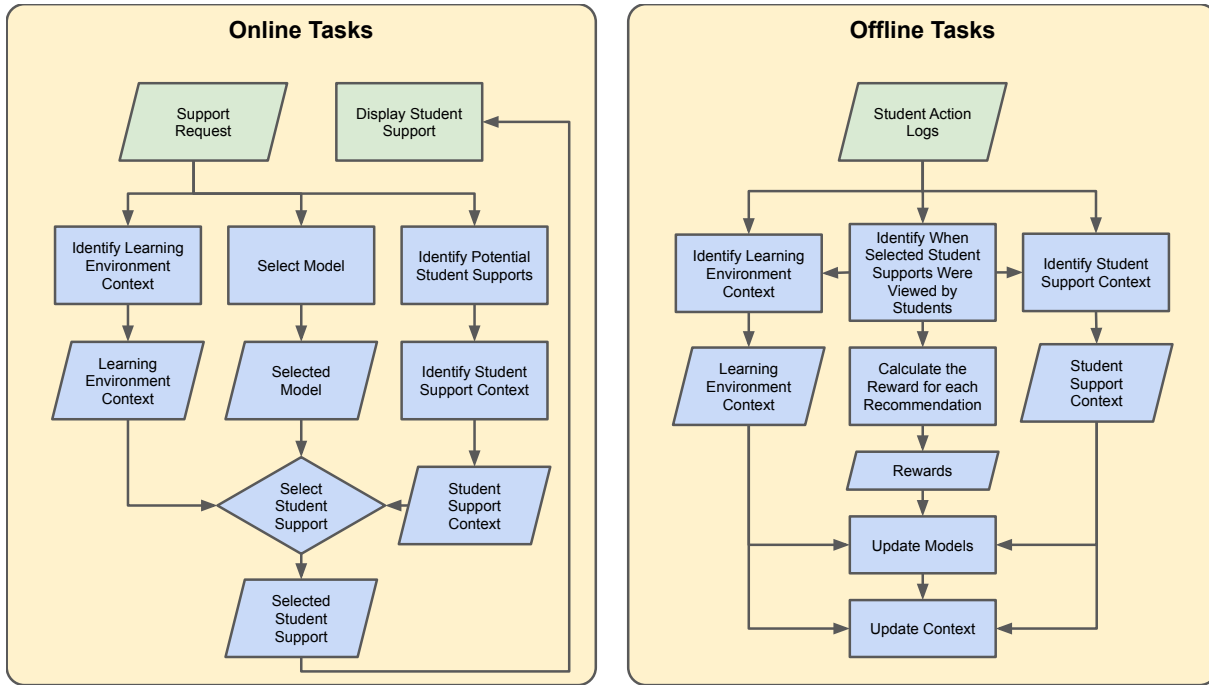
Online Tasks

Support Request

Display Student Support

Identify Learning Environment Context

Select Model

Identify Potential Student Supports

Learning Environment Context

Selected Model

Identify Student Support Context

Select Student Support

Student Support Context

Selected Student Support

Offline Tasks

Student Action Logs

Identify Learning Environment Context

Identify When Selected Student Supports Were Viewed by Students

Identify Student Support Context

Learning Environment Context

Calculate the Reward for each Recommendation

Student Support Context

Rewards

Update Models

Update Context